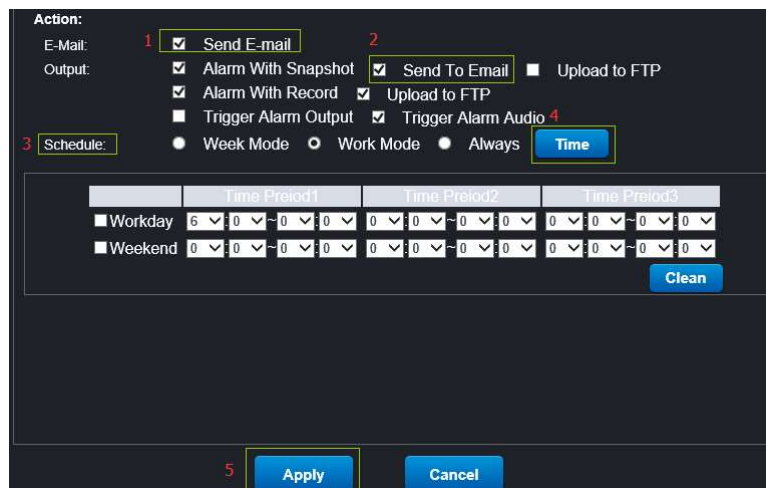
Action:

E-Mail: 1 Send E-mail 2

Output: Alarm With Snapshot Send To Email Upload to FTP

Alarm With Record Upload to FTP

Trigger Alarm Output Trigger Alarm Audio 4

3 Schedule: Week Mode Work Mode Always Time

| | Time Preiod1 | Time Preiod2 | Time Preiod3 |
|---|---|---|---|
| Workday | 6 : 0 ~ 0 : 0 | 0 : 0 ~ 0 : 0 | 0 : 0 ~ 0 : 0 |
| Weekend | 0 : 0 ~ 0 : 0 | 0 : 0 ~ 0 : 0 | 0 : 0 ~ 0 : 0 |

Clean

5 Apply Cancel